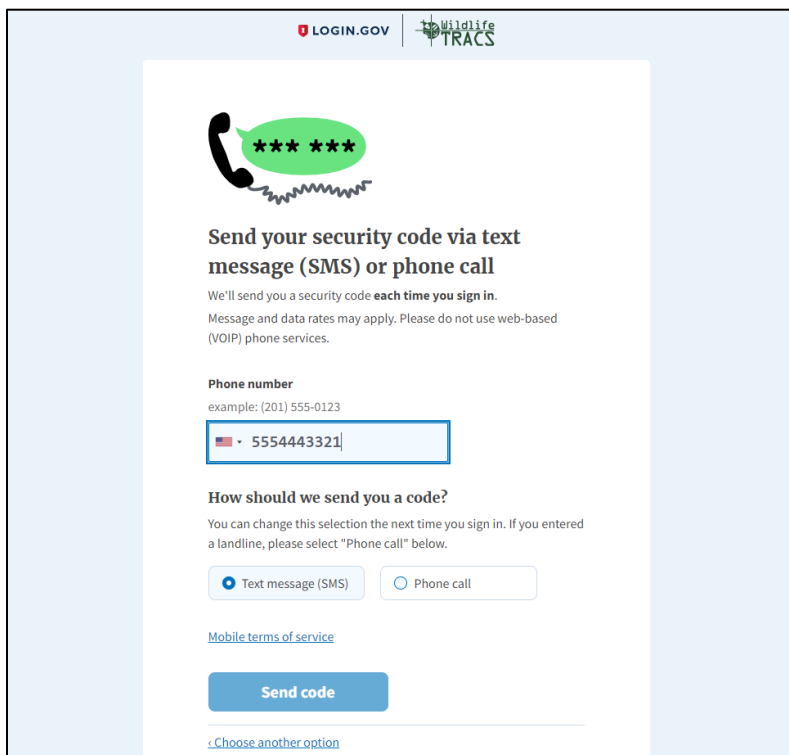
LOGIN.GOV

Wildlife TRACS

*** ***

Send your security code via text message (SMS) or phone call

We'll send you a security code **each time you sign in**.

Message and data rates may apply. Please do not use web-based (VOIP) phone services.

**Phone number**

example: (201) 555-0123

5554443321

How should we send you a code?

You can change this selection the next time you sign in. If you entered a landline, please select "Phone call" below.

Text message (SMS)

Phone call

Mobile terms of service

Send code

‹ Choose another option